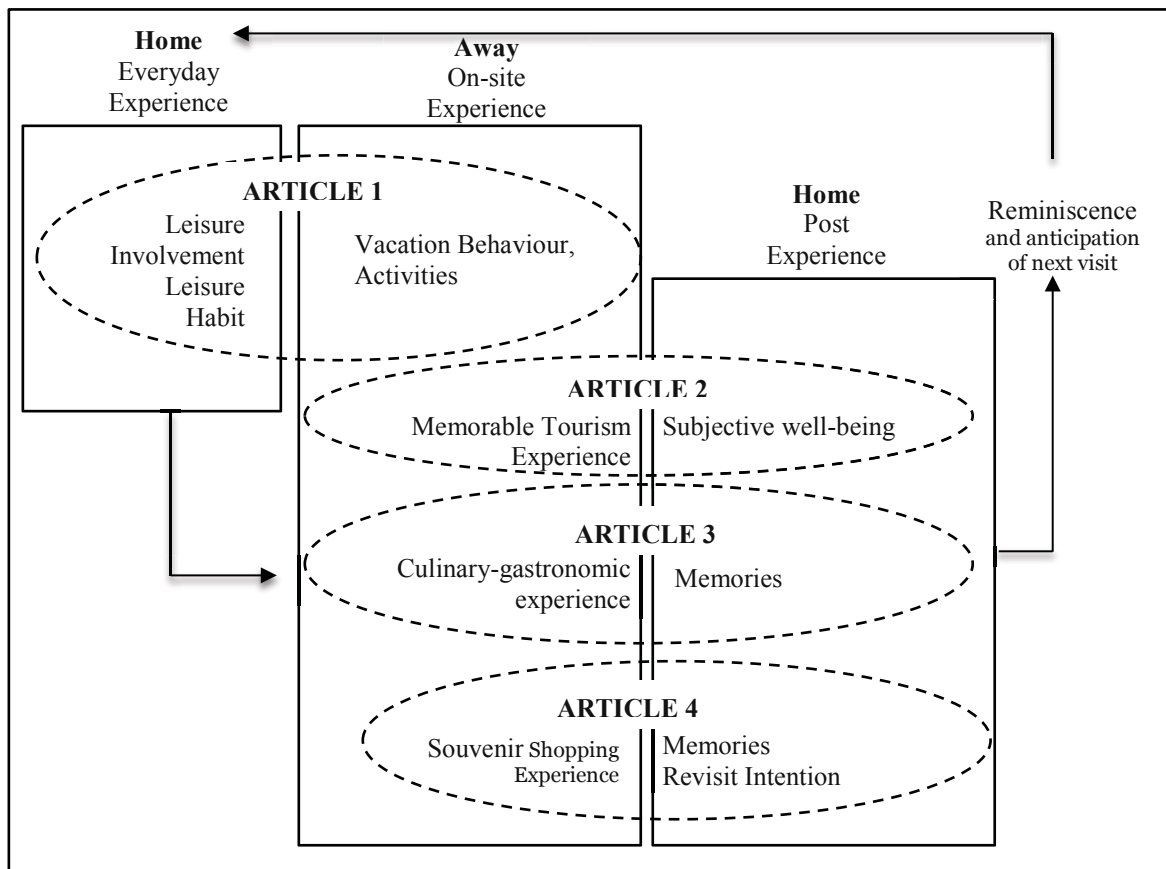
Home
Everyday
Experience

Away
On-site
Experience

Home
Post
Experience

Reminiscence
and anticipation
of next visit

ARTICLE 1

Leisure
Involvement
Leisure
Habit

Vacation Behaviour,
Activities

ARTICLE 2

Memorable Tourism
Experience

Subjective well-being

ARTICLE 3

Culinary-gastronomic
experience

Memories

ARTICLE 4

Souvenir Shopping
Experience

Memories
Revisit Intention